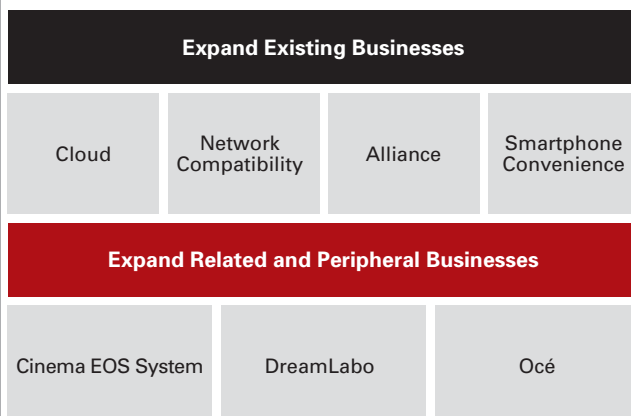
Expand Existing Businesses

| Cloud | Network Compatibility | Alliance | Smartphone Convenience |
|---|---|---|---|

Expand Related and Peripheral Businesses

| Cinema EOS System | DreamLabo | Océ |
|---|---|---|